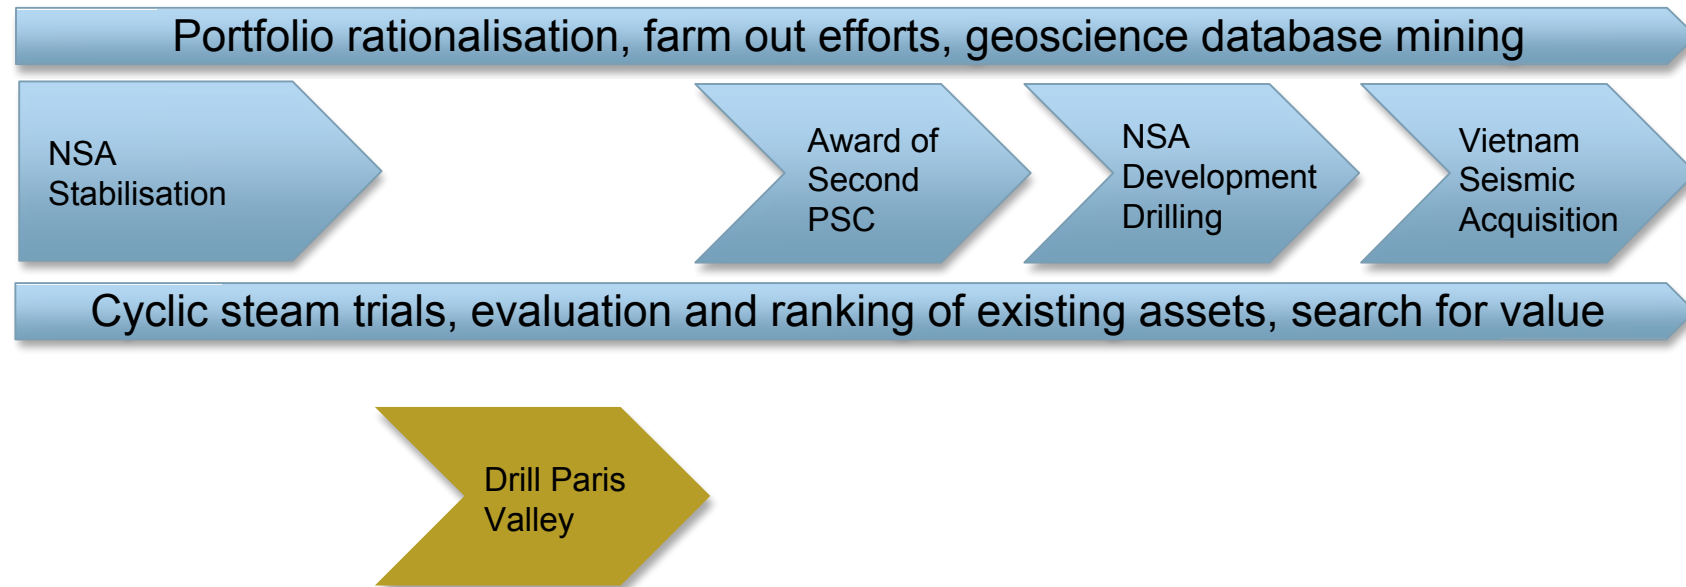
Portfolio rationalisation, farm out efforts, geoscience database mining

NSA Stabilisation

Award of Second PSC

NSA Development Drilling

Vietnam Seismic Acquisition

Cyclic steam trials, evaluation and ranking of existing assets, search for value

Drill Paris Valley